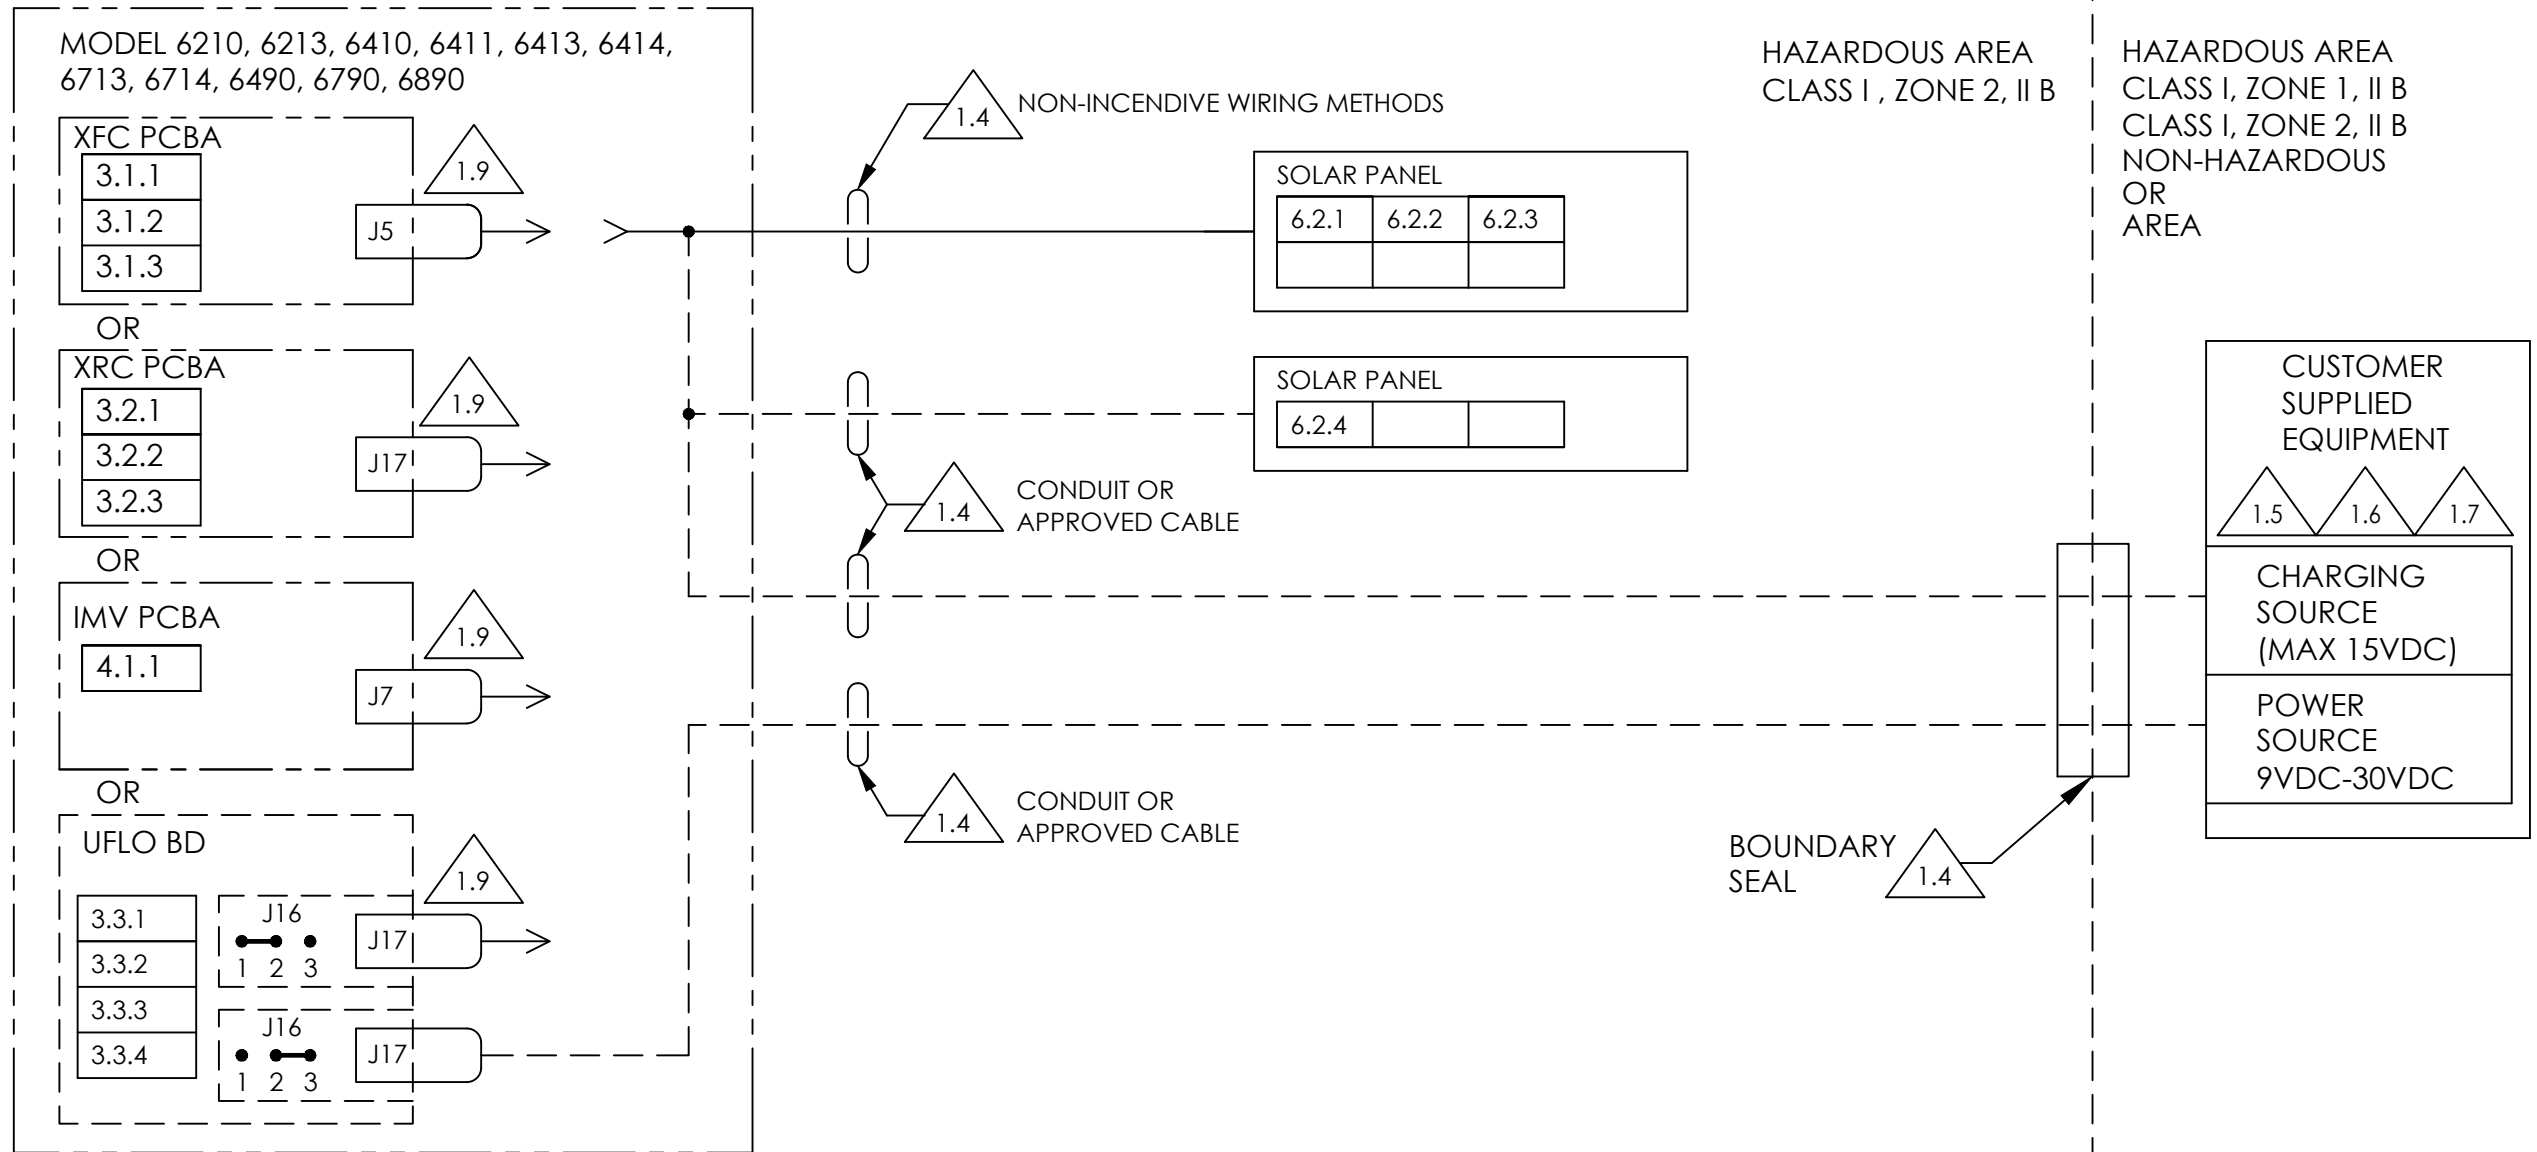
MODEL 6210, 6213, 6410, 6411, 6413, 6414, 6713, 6714, 6490, 6790, 6890

XFC PCBA

| 3.1.1 |
|---|
| 3.1.2 |
| 3.1.3 |

1.9

J5

OR

XRC PCBA

| 3.2.1 |
|---|
| 3.2.2 |
| 3.2.3 |

1.9

J17

OR

IMV PCBA

| 4.1.1 |
|---|

1.9

J7

OR

UFLO BD

| 3.3.1 |
|---|
| 3.3.2 |
| 3.3.3 |
| 3.3.4 |

J16
1 2 3

1.9

J17

J16
1 2 3

J17

1.4 NON-INCENDIVE WIRING METHODS

SOLAR PANEL

| 6.2.1 | 6.2.2 | 6.2.3 |
|---|---|---|
| | | |

SOLAR PANEL

| 6.2.4 | | |
|---|---|---|

1.4 CONDUIT OR APPROVED CABLE

1.4 CONDUIT OR APPROVED CABLE

HAZARDOUS AREA
CLASS I , ZONE 2, II B

HAZARDOUS AREA
CLASS I, ZONE 1, II B
CLASS I, ZONE 2, II B
NON-HAZARDOUS
OR
AREA

CUSTOMER SUPPLIED EQUIPMENT

1.5 1.6 1.7

CHARGING SOURCE (MAX 15VDC)

POWER SOURCE 9VDC-30VDC

BOUNDARY SEAL 1.4